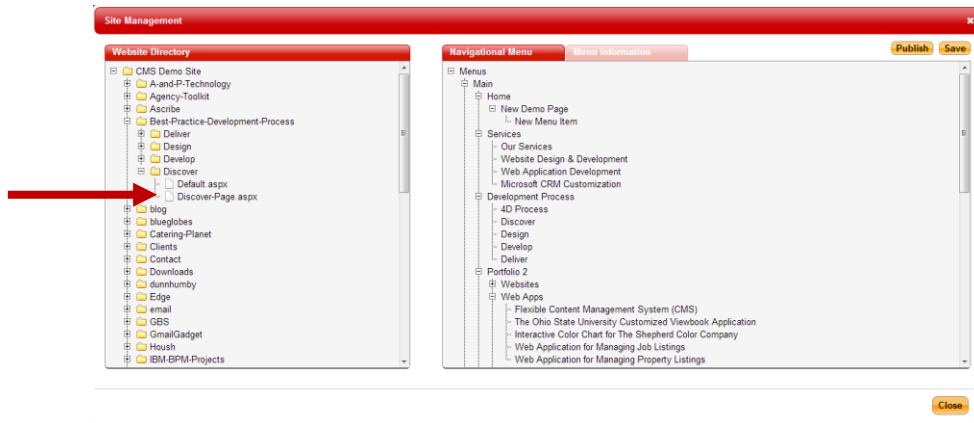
Site Management

Website Directory

CMS Demo Site
A-and-P-Technology
Agency-Toolkit
Ascribe
Best-Practice-Development-Process
Deliver
Design
Develop
Discover
Default.aspx
Discover-Page.aspx
blog
blueglobes
Catering-Planet
Clients
Contact
Downloads
dunnhumby
Edge
email
GBS
GmailGadget
Housh
IBM-BPM-Projects

Navigational Menu
Menu Information
Publish
Save

Menus
Main
Home
New Demo Page
New Menu Item
Services
Our Services
Website Design & Development
Web Application Development
Microsoft CRM Customization
Development Process
4D Process
Discover
Design
Develop
Deliver
Portfolio 2
Websites
Web Apps
Flexible Content Management System (CMS)
The Ohio State University Customized Viewbook Application
Interactive Color Chart for The Shepherd Color Company
Web Application for Managing Job Listings
Web Application for Managing Property Listings

Close